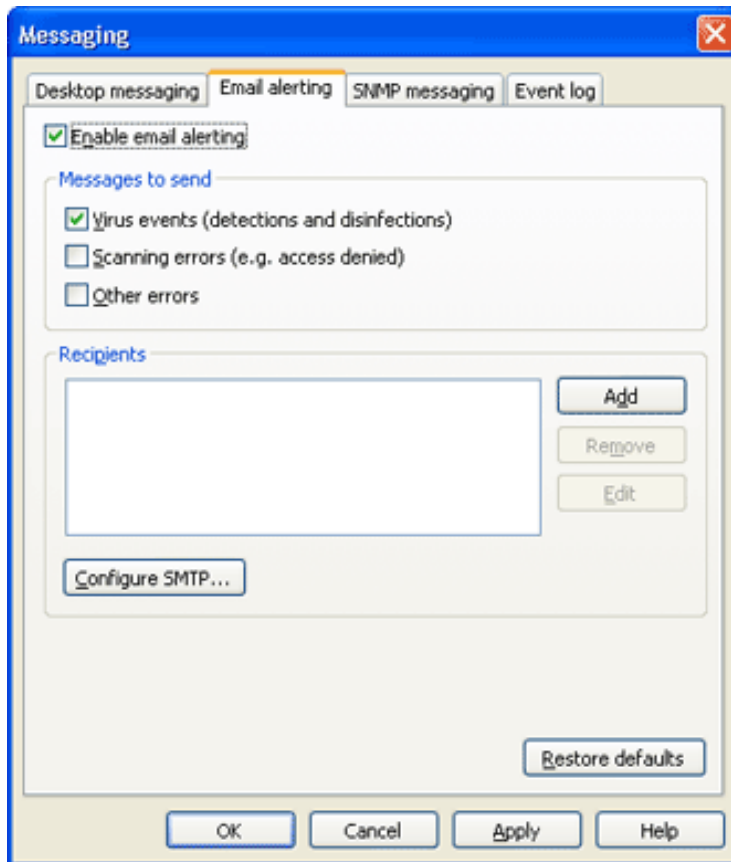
Messaging

Desktop messaging
Email alerting
SNMP messaging
Event log

Enable email alerting

Messages to send

Virus events (detections and disinfections)

Scanning errors (e.g. access denied)

Other errors

Recipients

Add

Remove

Edit

Configure SMTP...

Restore defaults

OK
Cancel
Apply
Help